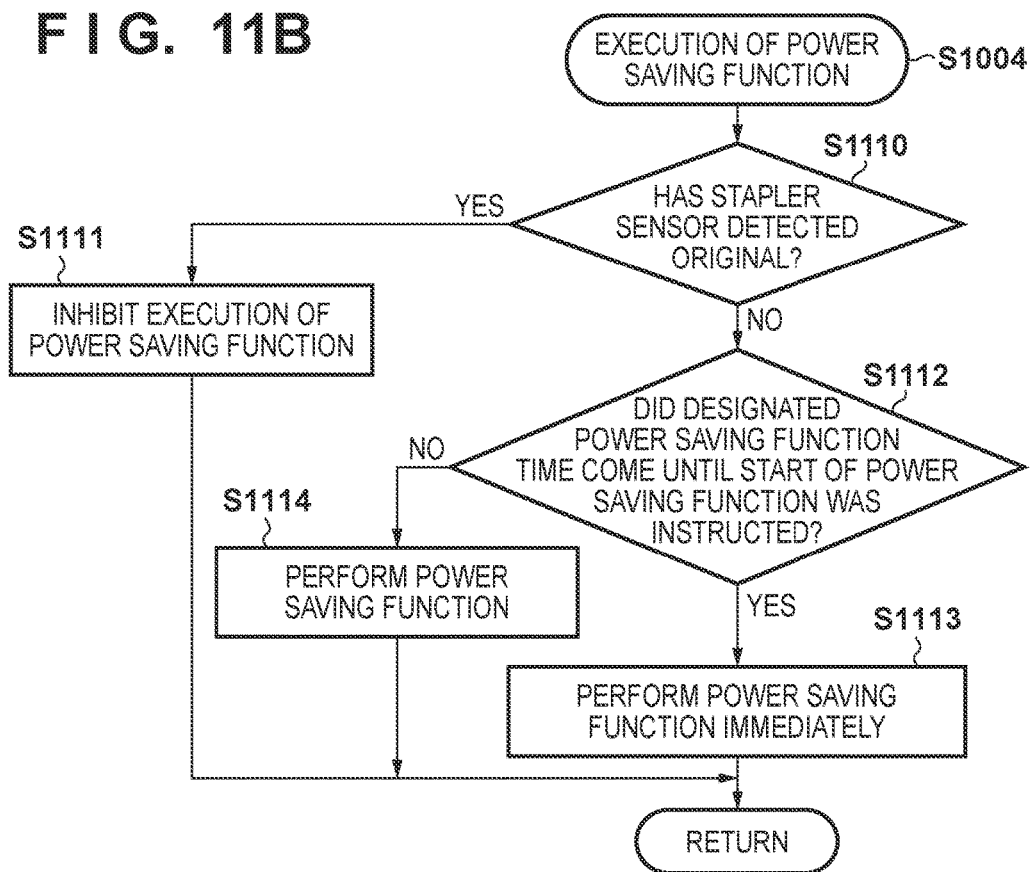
F I G. 11B

EXECUTION OF POWER SAVING FUNCTION

S1004

S1110

HAS STAPLER SENSOR DETECTED ORIGINAL?

YES

S1111

INHIBIT EXECUTION OF POWER SAVING FUNCTION

NO

S1112

DID DESIGNATED POWER SAVING FUNCTION TIME COME UNTIL START OF POWER SAVING FUNCTION WAS INSTRUCTED?

NO

S1114

PERFORM POWER SAVING FUNCTION

YES

S1113

PERFORM POWER SAVING FUNCTION IMMEDIATELY

RETURN